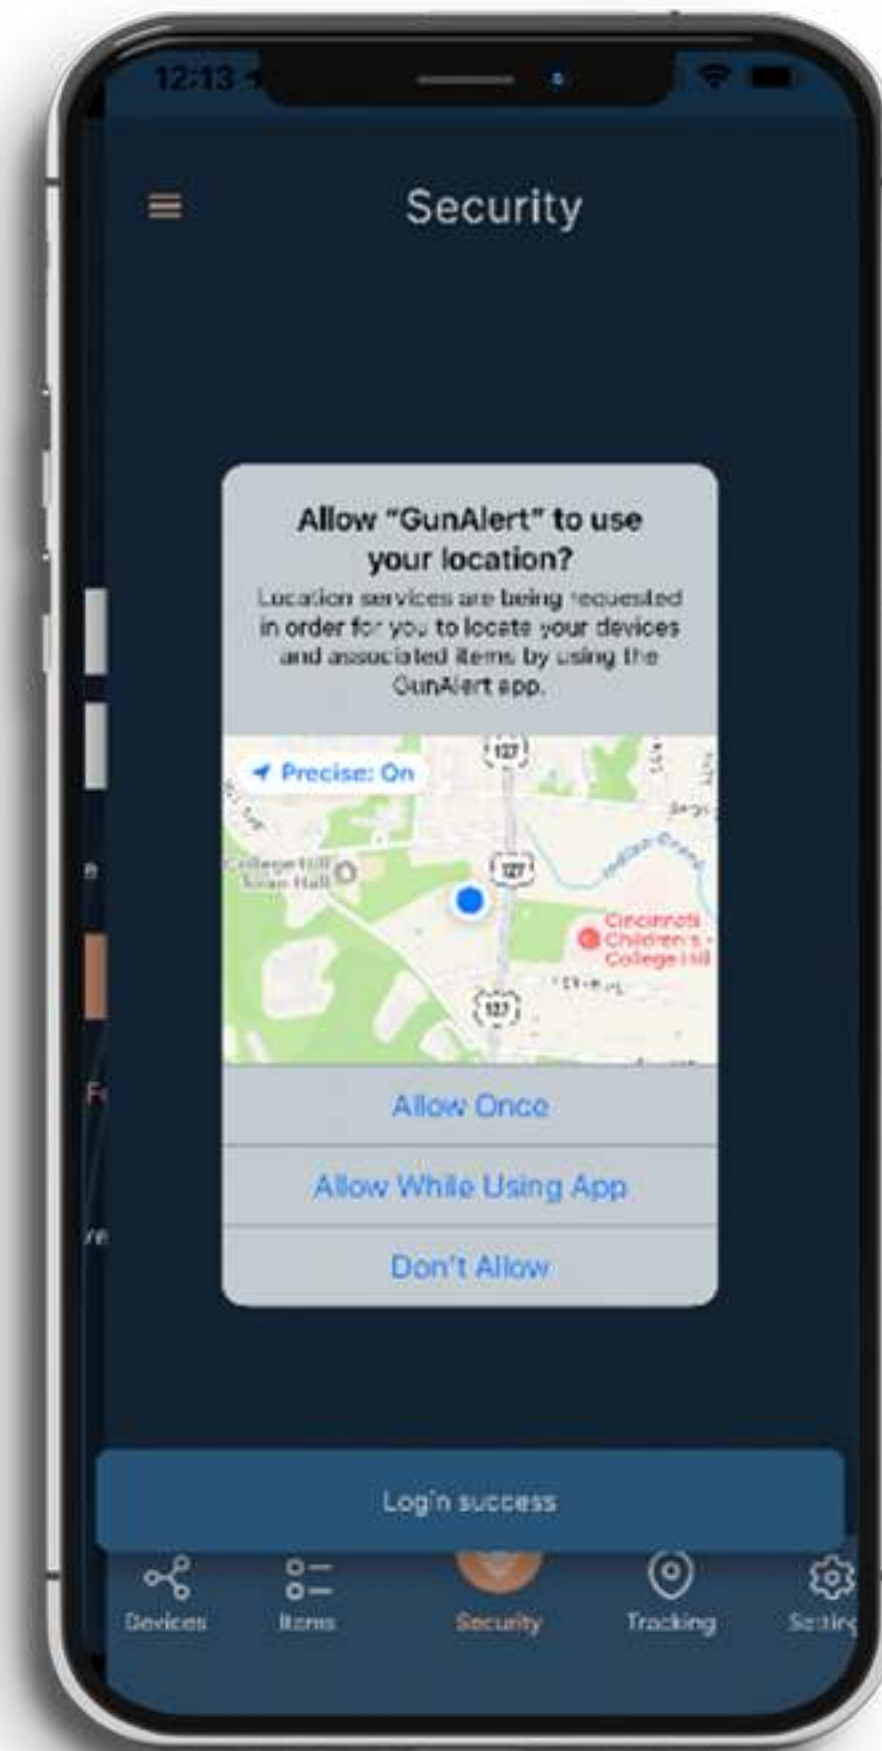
12:13

Security

Allow "GunAlert" to use your location?

Location services are being requested in order for you to locate your devices and associated items by using the GunAlert app.

Precise: On

127

College Hill Town Hall

127

Cincinnati Children's - College Hill

127

Allow Once

Allow While Using App

Don't Allow

Login success

Devices

Items

Security

Tracking

Setting